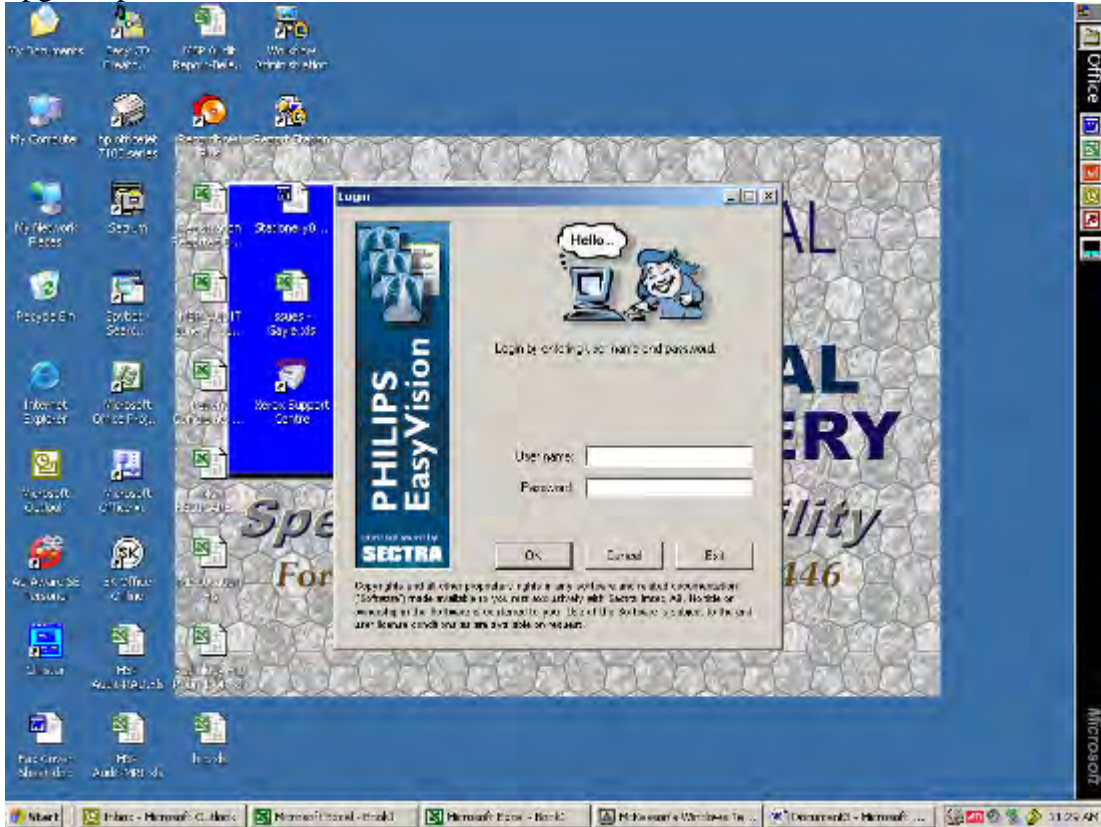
My Documents
Easy CD Creator
Windows Administration
My Computer
hp officejet 7100 series
My Network Places
Recycle Bin
Internet Explorer
Microsoft Office Pro...
Microsoft Outlook
Microsoft Office
AOL
SK Office Online
Stationery
Issues - Gay.xls
Xerox Support Centre
Login
Hello...
PHILIPS EasyVision
SECTRA
Login by entering user name and password.
User name:
Password:
OK
Cancel
Exit
Copyrights and all other proprietary rights in any software and related documentation ("Software") made available to you rest exclusively with Sectra Imtec AB. No title or ownership of the Software is conferred to you. Use of the Software is subject to the end user license conditions that are available on request.
AL
AL
ERY
Spe
ility
For
146
Office
Microsoft
Start
Inbox - Microsoft Outlook
Microsoft Excel - Book1
Microsoft Excel - Book2
McKeown's Windows fo...
Document3 - Microsoft ...
11:29 AM